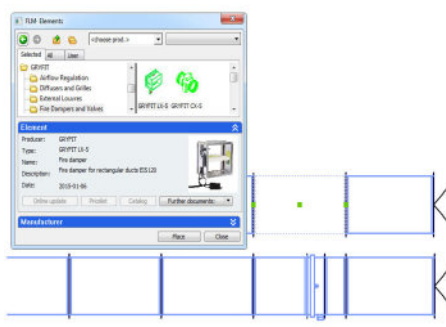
FLM- Elements

<choose prod.>

Selected | All | User

GRYFIT
Airflow Regulation
Diffusers and Grilles
External Louvres
Fire Dampers and Valves

GRYFIT LX-S GRYFIT CX-S

Element

Producer: GRYFIT
Type: GRYFIT LX-S
Name: Fire damper
Description: Fire damper for rectangular ducts EIS 120
Date: 2015-01-06

Online update | Product | Catalog | Further documents

Manufacturer

Place | Close